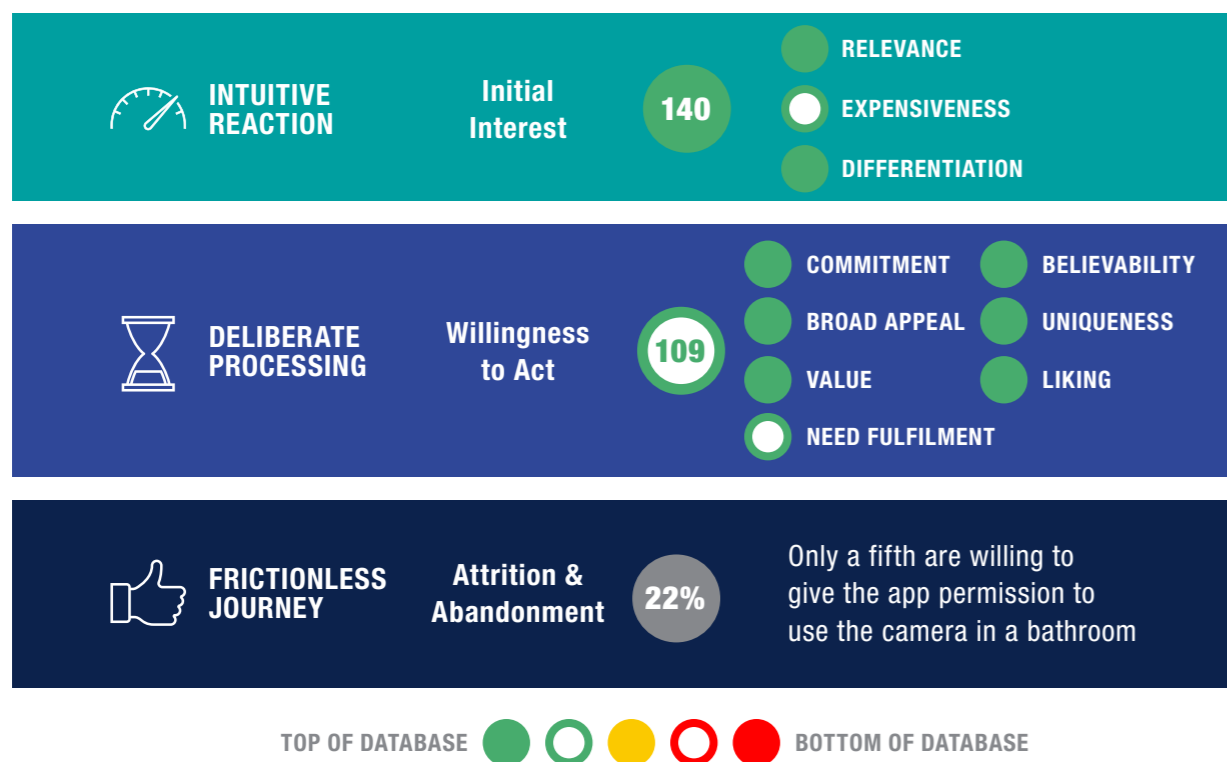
INTUITIVE REACTION

Initial Interest

140

RELEVANCE

EXPENSIVENESS

DIFFERENTIATION

DELIBERATE PROCESSING

Willingness to Act

109

COMMITMENT

BELIEVABILITY

BROAD APPEAL

UNIQUENESS

VALUE

LIKING

NEED FULFILMENT

FRICTIONLESS JOURNEY

Attrition & Abandonment

22%

Only a fifth are willing to give the app permission to use the camera in a bathroom

TOP OF DATABASE

BOTTOM OF DATABASE